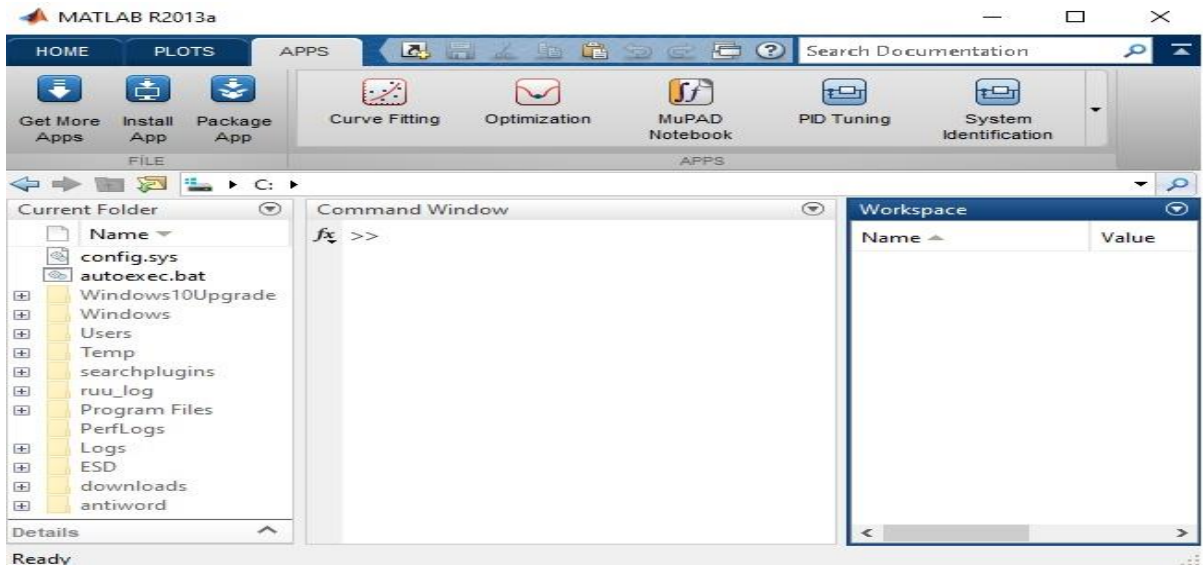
MATLAB R2013a

HOME PLOTS APPS

Search Documentation

Get More Apps
Install App
Package App
FILE

Curve Fitting
Optimization
MuPAD Notebook
PID Tuning
System Identification
APPS

C: ▸

Current Folder

Name

config.sys
autoexec.bat
Windows10Upgrade
Windows
Users
Temp
searchplugins
ruu_log
Program Files
PerfLogs
Logs
ESD
downloads
antiword

Details

Command Window

$fx$ >>

Workspace

Name
Value

Ready